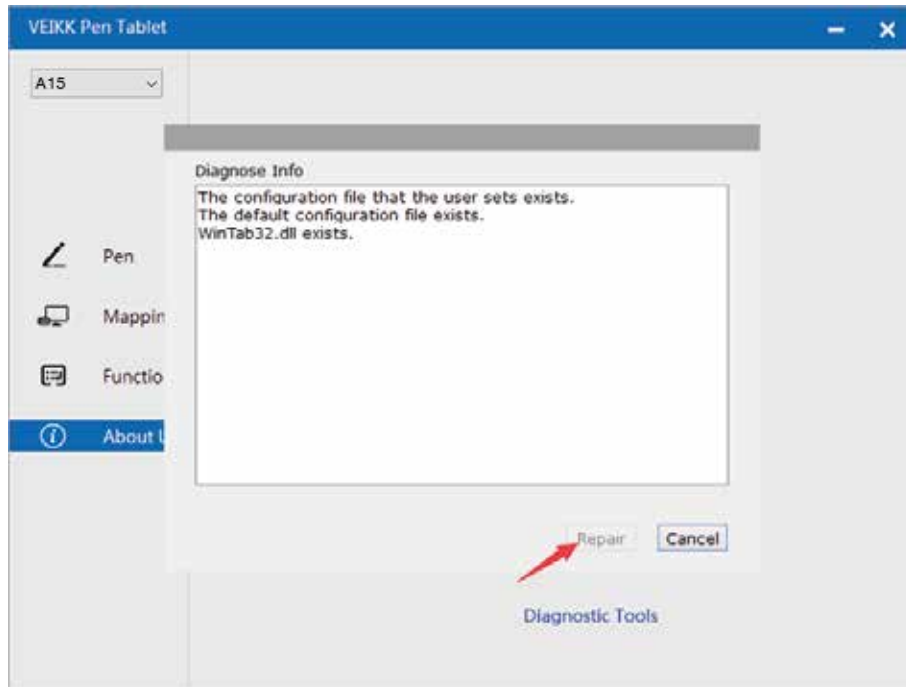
VEIKK Pen Tablet

A15

Pen

Mappin

Functio

About U

Diagnose Info

The configuration file that the user sets exists.
The default configuration file exists.
WinTab32.dll exists.

Repair

Cancel

Diagnostic Tools